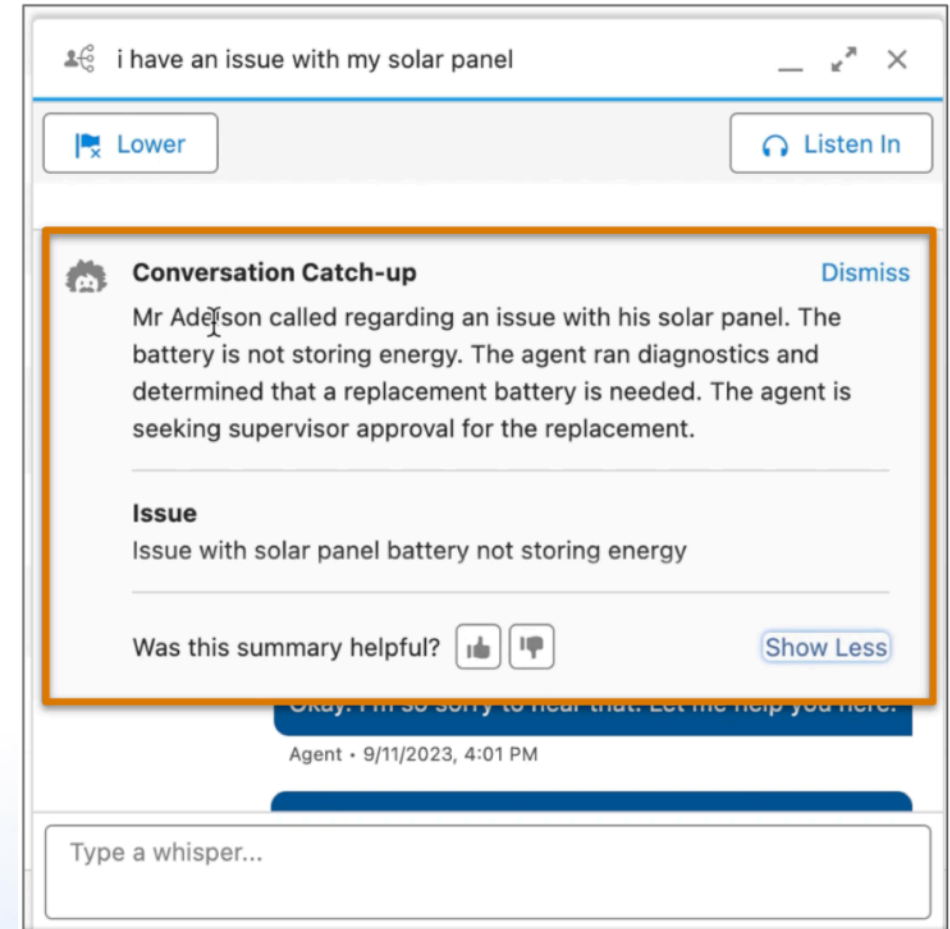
i have an issue with my solar panel

Lower

Listen In

Conversation Catch-up

Dismiss

Mr Adelson called regarding an issue with his solar panel. The battery is not storing energy. The agent ran diagnostics and determined that a replacement battery is needed. The agent is seeking supervisor approval for the replacement.

Issue

Issue with solar panel battery not storing energy

Was this summary helpful?

Show Less

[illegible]

Agent • 9/11/2023, 4:01 PM

Type a whisper...